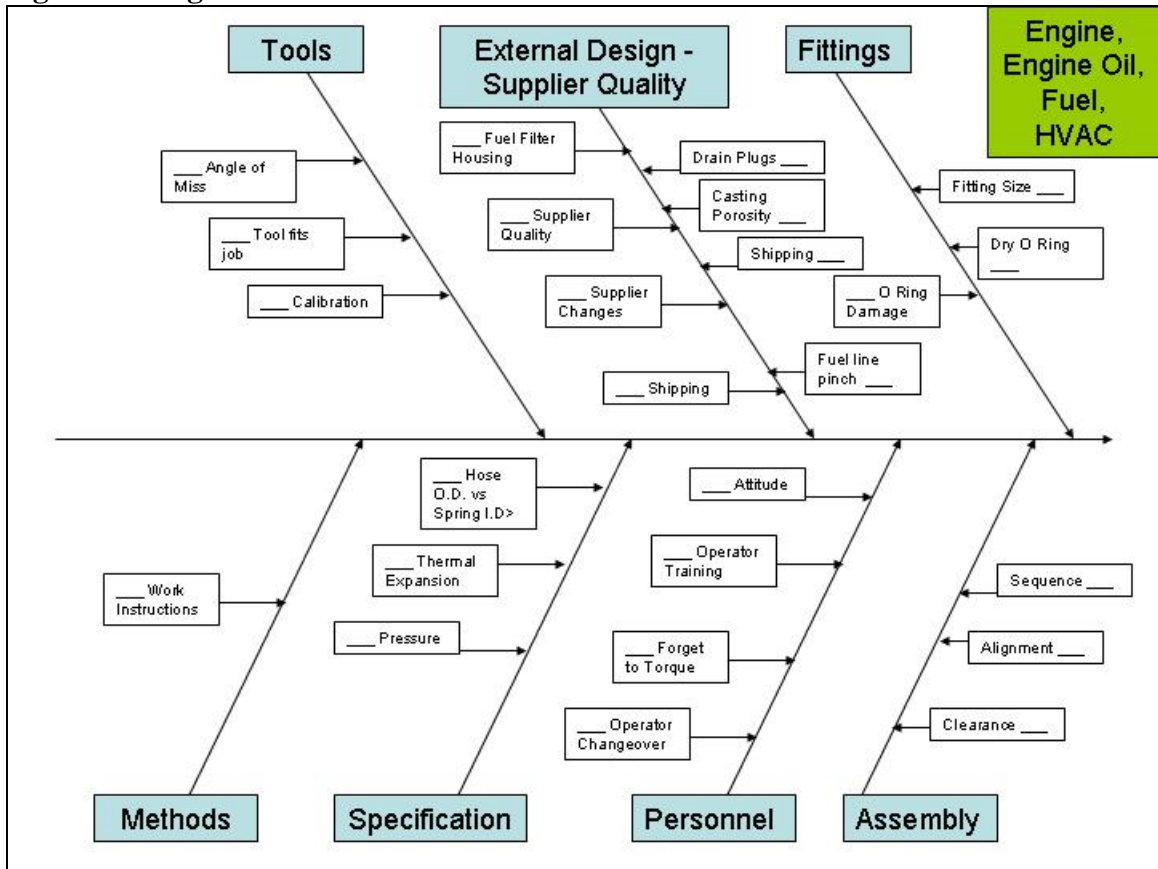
Tools

External Design - Supplier Quality

Fittings

Engine, Engine Oil, Fuel, HVAC

___ Angle of Miss

___ Tool fits job

___ Calibration

___ Fuel Filter Housing

Drain Plugs ___

Casting Porosity ___

___ Supplier Quality

Shipping ___

___ Supplier Changes

Fuel line pinch ___

___ Shipping

Fitting Size ___

Dry O Ring ___

___ O Ring Damage

___ Hose O.D. vs Spring I.D>

___ Attitude

___ Thermal Expansion

___ Operator Training

___ Work Instructions

Sequence ___

___ Pressure

Alignment ___

___ Forget to Torque

___ Operator Changeover

Clearance ___

Methods

Specification

Personnel

Assembly